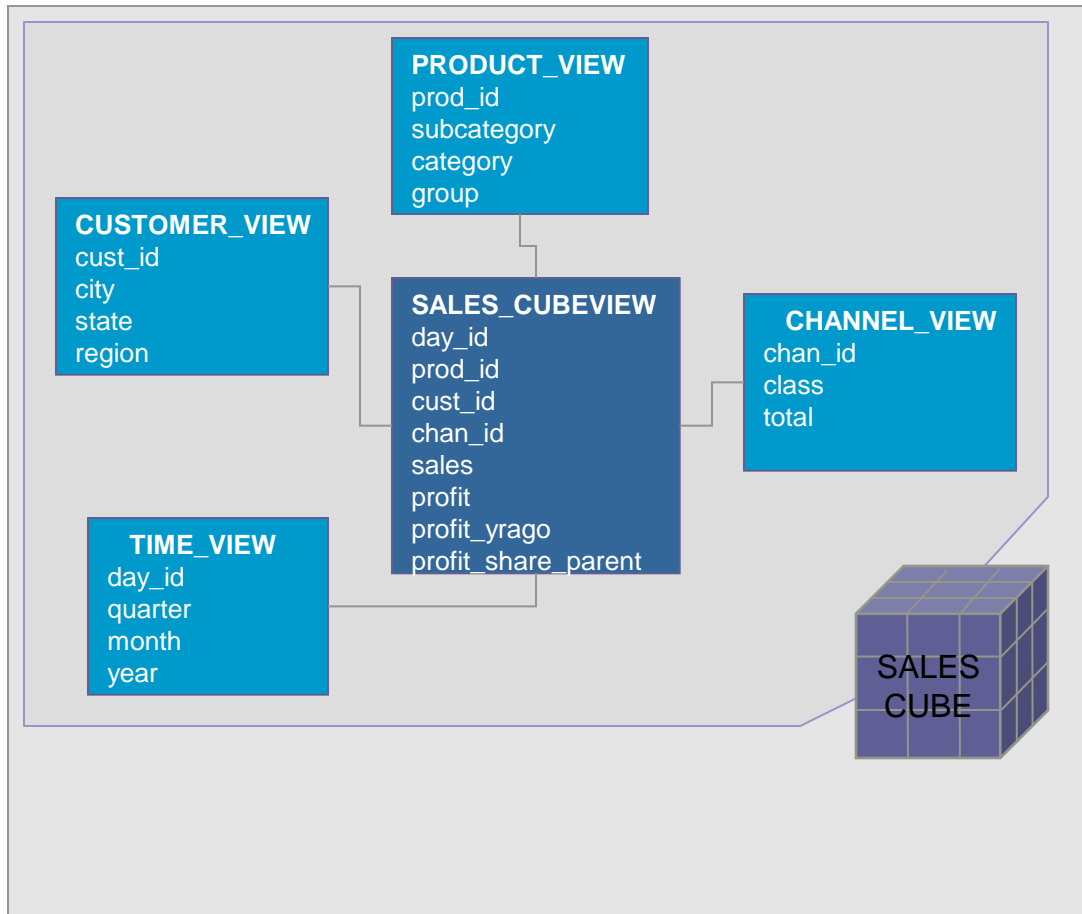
PRODUCT_VIEW
prod_id
subcategory
category
group

CUSTOMER_VIEW
cust_id
city
state
region

SALES_CUBEVIEW
day_id
prod_id
cust_id
chan_id
sales
profit
profit_yrago
profit_share_parent

CHANNEL_VIEW
chan_id
class
total

TIME_VIEW
day_id
quarter
month
year

SALES CUBE